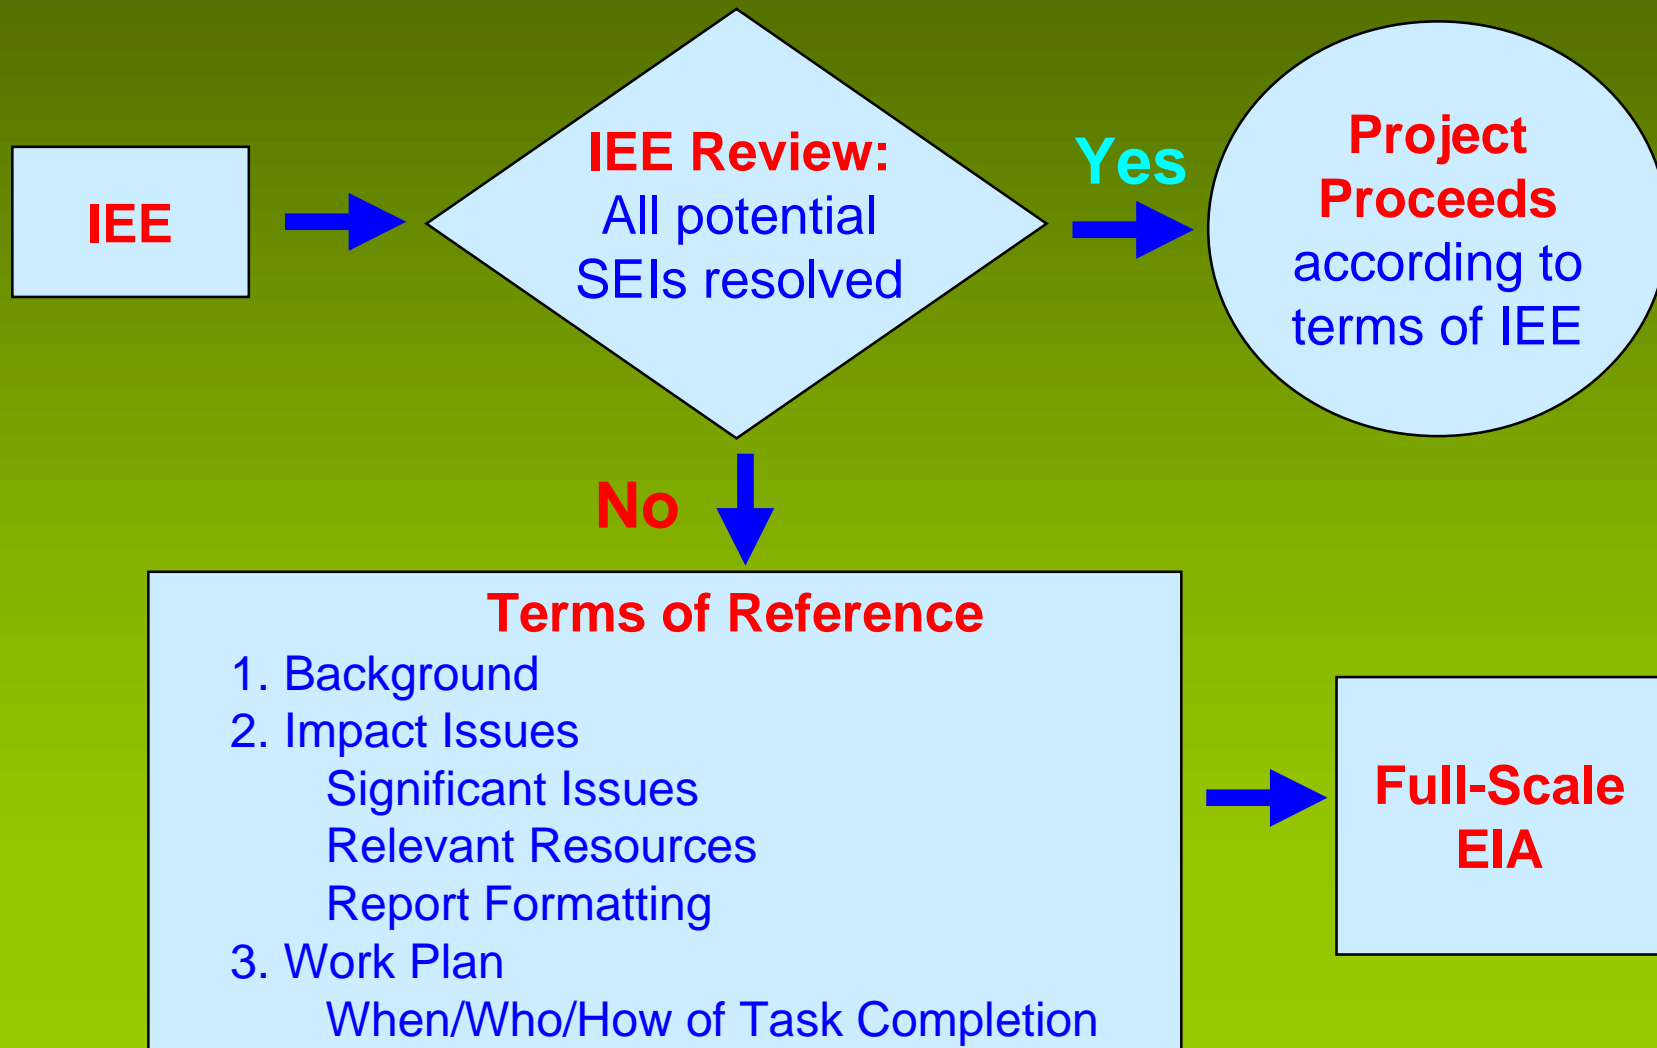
IEE

IEE Review:
All potential SEIs resolved

Yes

Project Proceeds
according to terms of IEE

No

Terms of Reference
1. Background
2. Impact Issues
Significant Issues
Relevant Resources
Report Formatting
3. Work Plan
When/Who/How of Task Completion

Full-Scale EIA